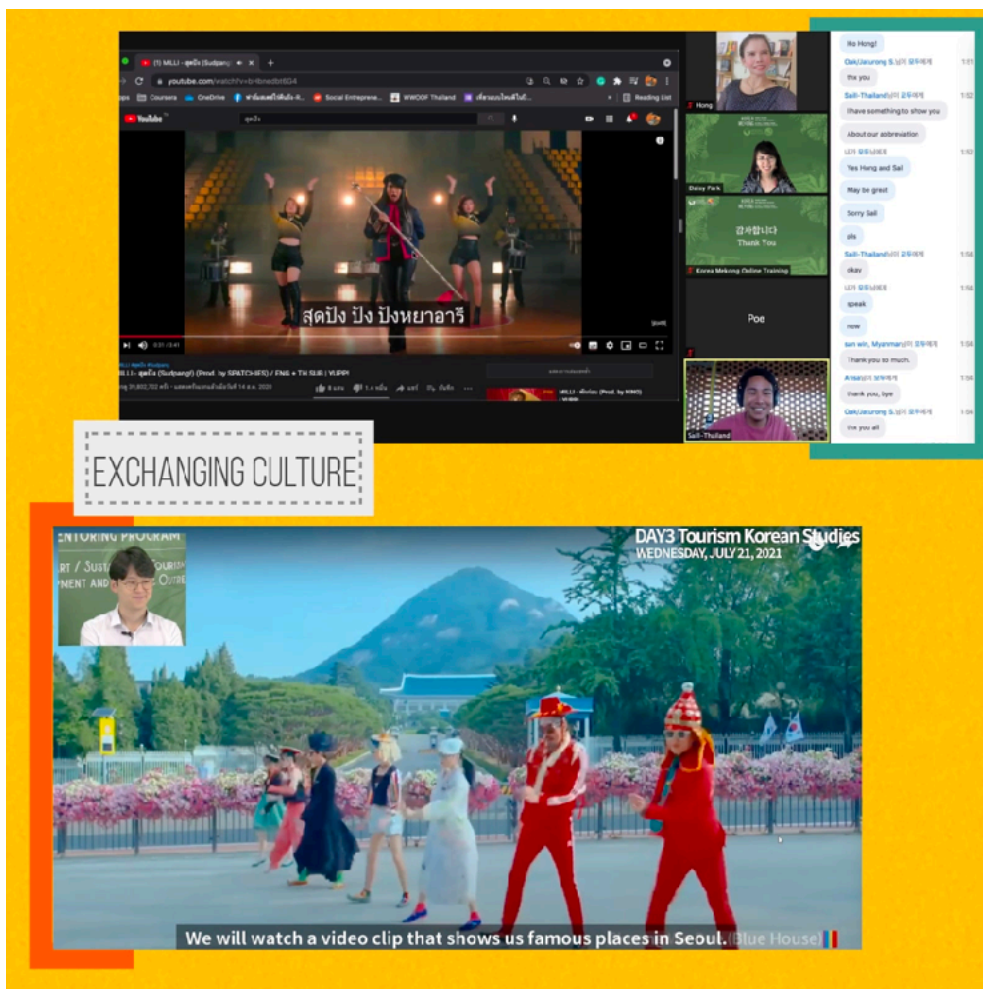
(1) MLLI - สุดปัง (Sudpang) ×

youtube.com/watch?v=br8nedbt6G4

Coursera OneDrive Social Entrepre... WWOOF Thailand Reading List

YouTube สุดปัง

สุดปัง ปัง ปังหยาอารี

MILLI - สุดปัง (Sudpang!) (Prod. by SPATCHEES) / ENG + TH SUB | YUPP!

Hong

Daisy Park

감사합니다
Thank You

Korea Mekong Online Training

Poe

Sail-Thailand

llo Hong!

Ook(Jaurong S.)님이 모두에게

thx you

Sail-Thailand님이 모두에게

I have something to show you

About our abbreviation

나가 모두에게

Yes Hong and Sail

May be great

Sorry Sail

pls

Sail-Thailand님이 모두에게

okay

나가 모두에게

speak

now

san win, Myanmar님이 모두에게

Thank you so much.

Ansa님이 모두에게

thank you, bye

Ook(Jaurong S.)님이 모두에게

thx you all

EXCHANGING CULTURE

ENTORING PROGRAM

DAY3 Tourism Korean Studies
WEDNESDAY, JULY 21, 2021

We will watch a video clip that shows us famous places in Seoul. (Blue House)